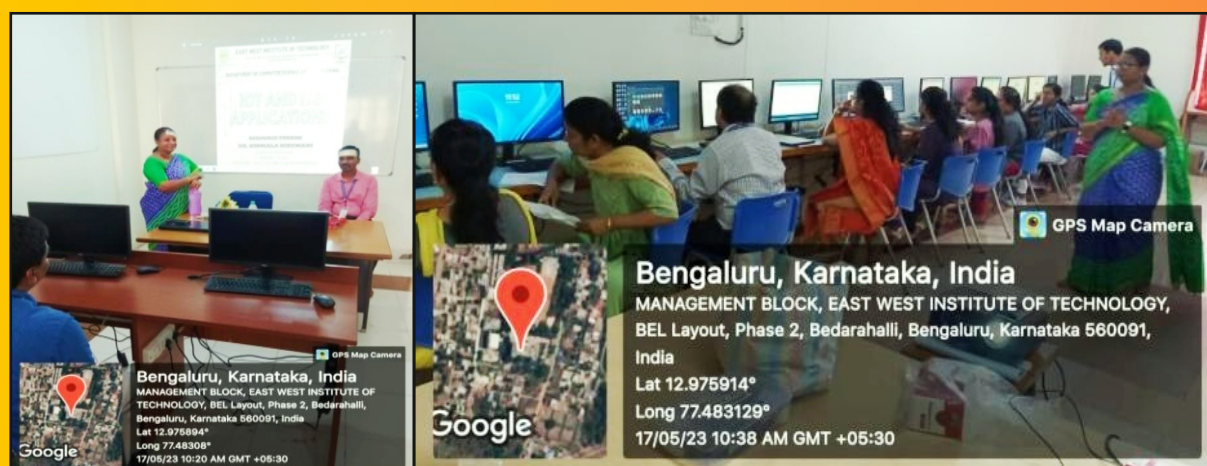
EAST WEST INSTITUTE OF TECHNOLOGY

DEPARTMENT OF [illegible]

IOT AND ITS APPLICATIONS

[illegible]

GPS Map Camera

Bengaluru, Karnataka, India
MANAGEMENT BLOCK, EAST WEST INSTITUTE OF TECHNOLOGY, BEL Layout, Phase 2, Bedarahalli, Bengaluru, Karnataka 560091, India
Lat 12.975894°
Long 77.48308°
17/05/23 10:20 AM GMT +05:30

Google

GPS Map Camera

Bengaluru, Karnataka, India
MANAGEMENT BLOCK, EAST WEST INSTITUTE OF TECHNOLOGY, BEL Layout, Phase 2, Bedarahalli, Bengaluru, Karnataka 560091, India
Lat 12.975914°
Long 77.483129°
17/05/23 10:38 AM GMT +05:30

Google